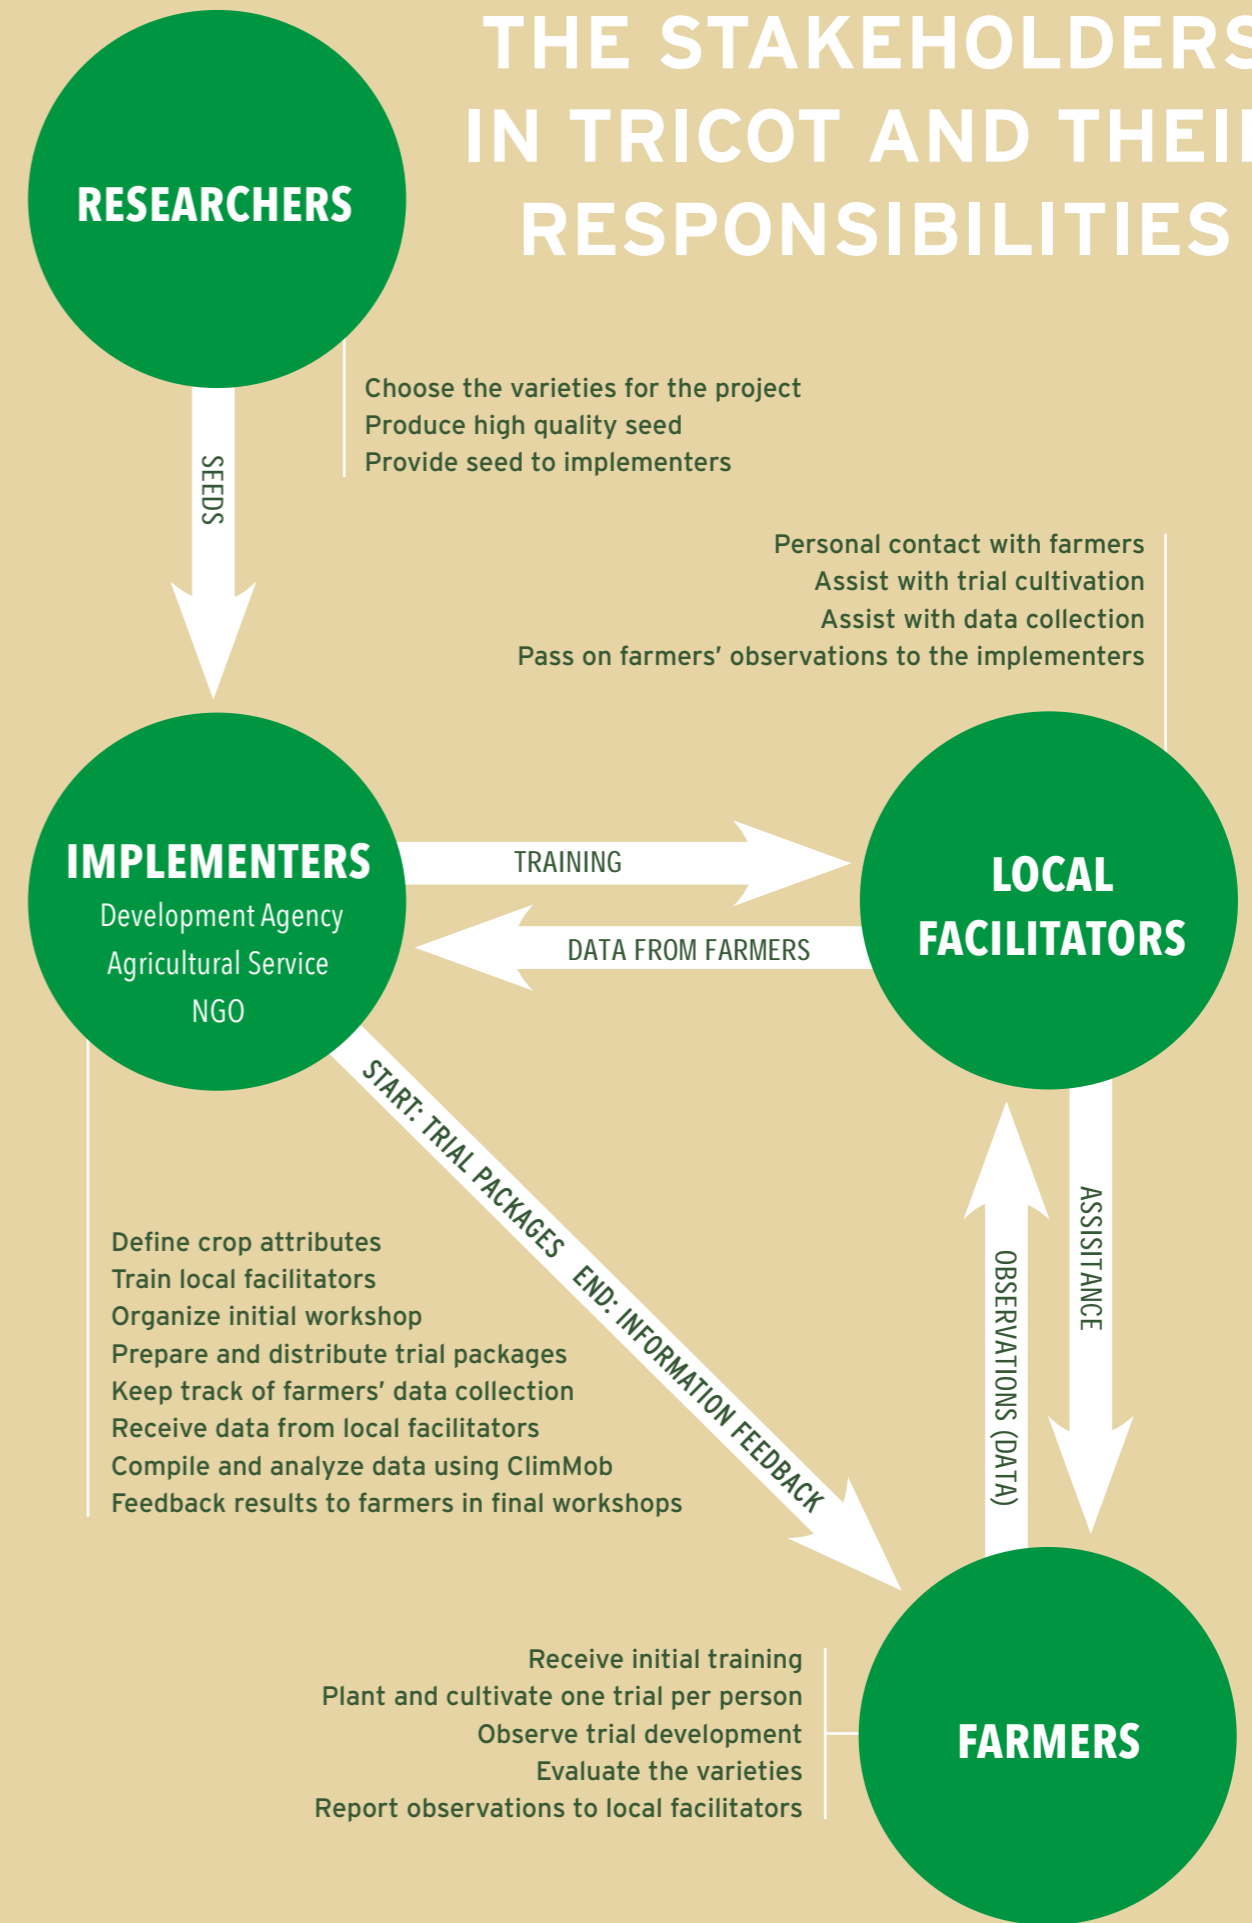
THE STAKEHOLDERS IN TRICOT AND THEI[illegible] RESPONSIBILITIES

RESEARCHERS

Choose the varieties for the project
Produce high quality seed
Provide seed to implementers

SEEDS

Personal contact with farmers
Assist with trial cultivation
Assist with data collection
Pass on farmers' observations to the implementers

IMPLEMENTERS
Development Agency
Agricultural Service
NGO

TRAINING

DATA FROM FARMERS

LOCAL FACILITATORS

START: TRIAL PACKAGES END: INFORMATION FEEDBACK

ASSISTANCE

OBSERVATIONS (DATA)

Define crop attributes
Train local facilitators
Organize initial workshop
Prepare and distribute trial packages
Keep track of farmers' data collection
Receive data from local facilitators
Compile and analyze data using ClimMob
Feedback results to farmers in final workshops

Receive initial training
Plant and cultivate one trial per person
Observe trial development
Evaluate the varieties
Report observations to local facilitators

FARMERS